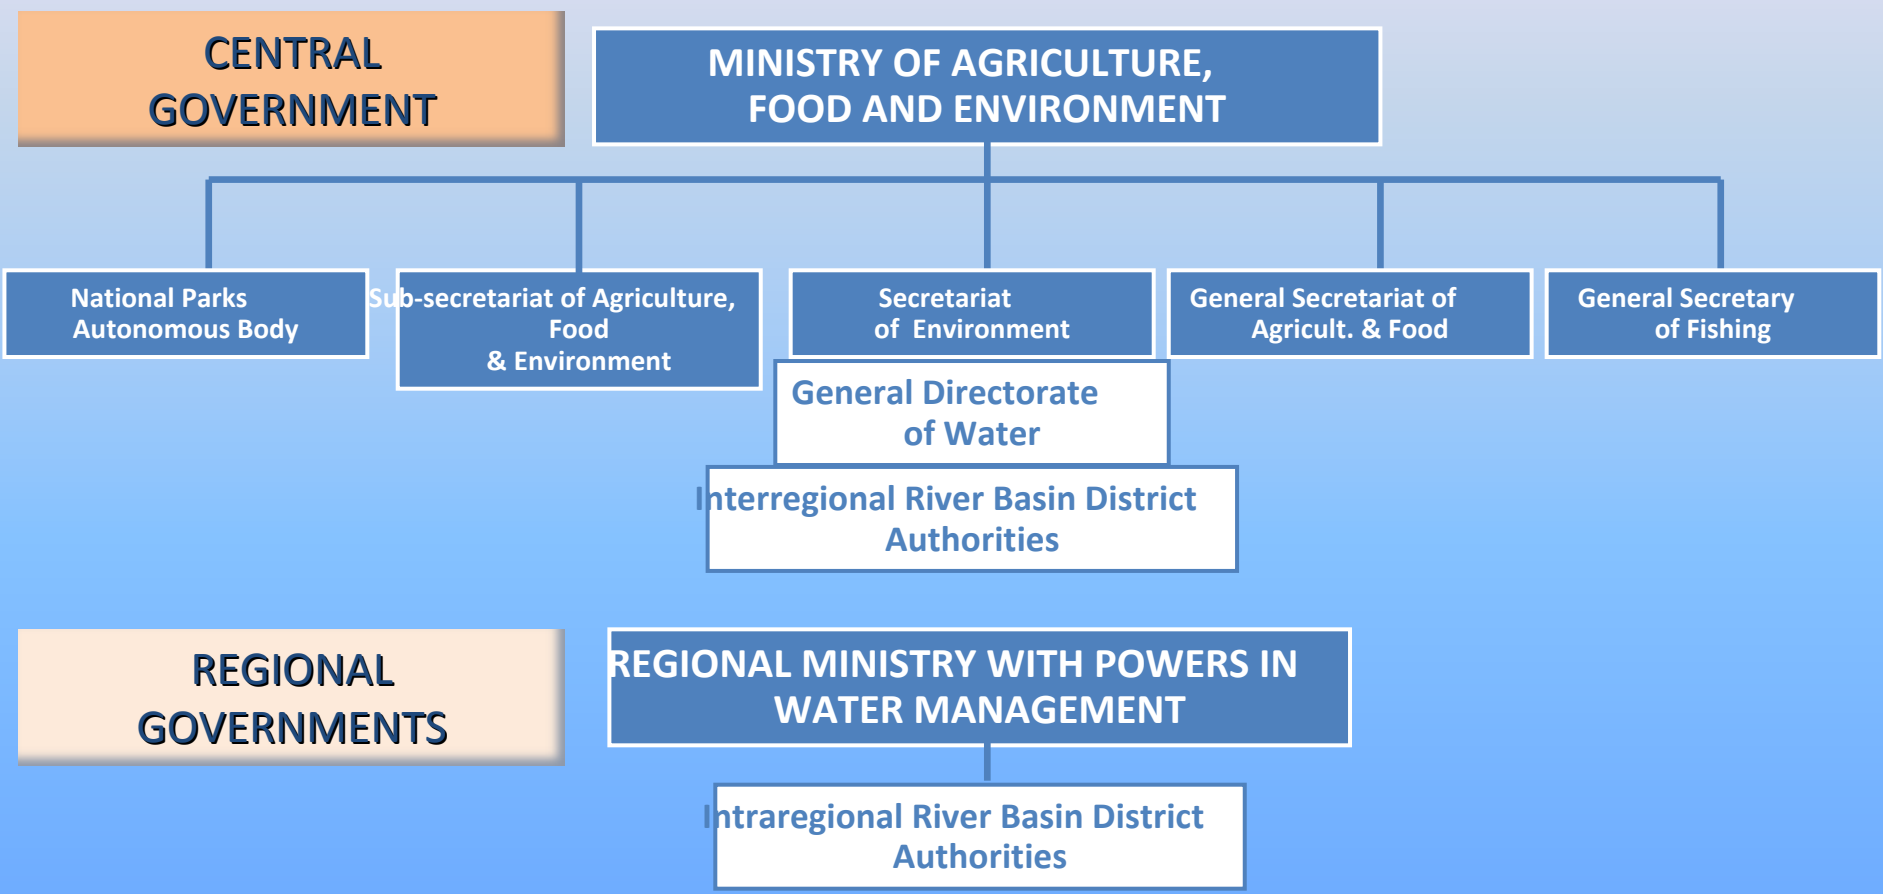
CENTRAL GOVERNMENT

MINISTRY OF AGRICULTURE, FOOD AND ENVIRONMENT

National Parks Autonomous Body

Sub-secretariat of Agriculture, Food & Environment

Secretariat of Environment

General Secretariat of Agricult. & Food

General Secretary of Fishing

General Directorate of Water

Interregional River Basin District Authorities

REGIONAL GOVERNMENTS

REGIONAL MINISTRY WITH POWERS IN WATER MANAGEMENT

Intraregional River Basin District Authorities